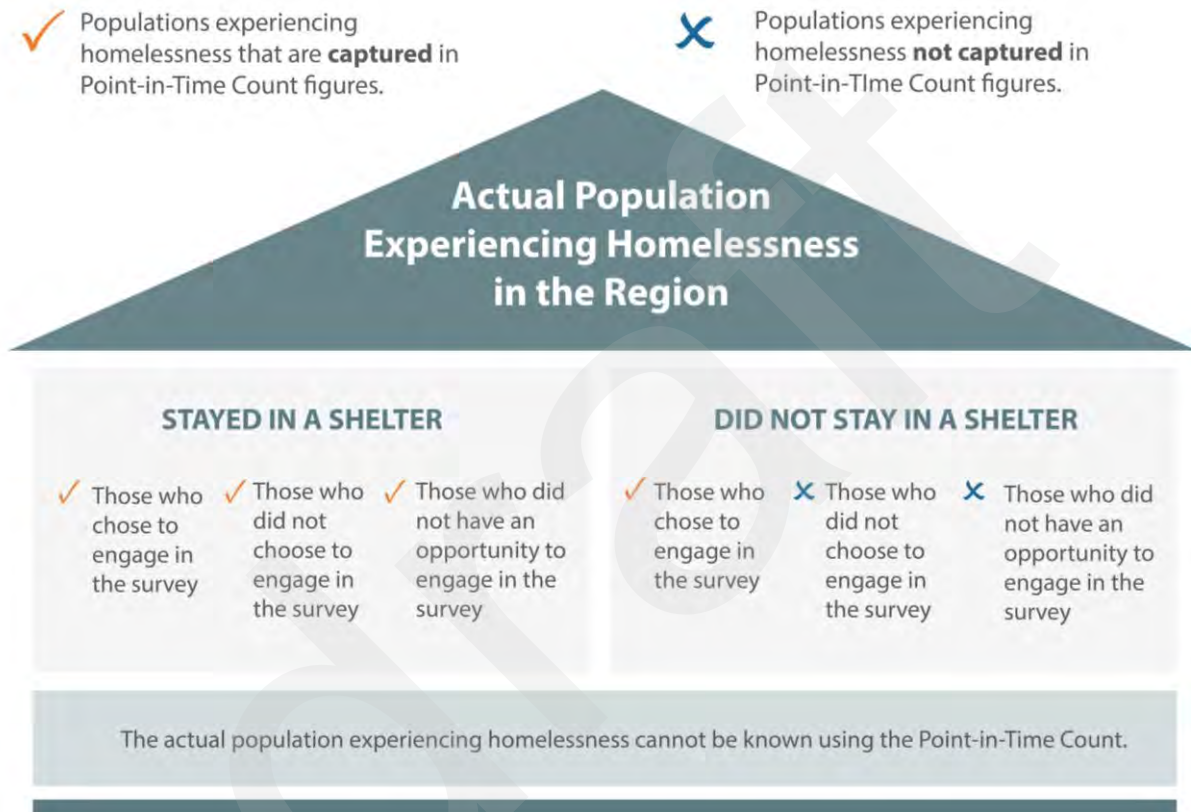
✓ Populations experiencing homelessness that are **captured** in Point-in-Time Count figures.

✗ Populations experiencing homelessness **not captured** in Point-in-TIme Count figures.

Actual Population Experiencing Homelessness in the Region

STAYED IN A SHELTER

✓ Those who chose to engage in the survey

✓ Those who did not choose to engage in the survey

✓ Those who did not have an opportunity to engage in the survey

DID NOT STAY IN A SHELTER

✓ Those who chose to engage in the survey

✗ Those who did not choose to engage in the survey

✗ Those who did not have an opportunity to engage in the survey

The actual population experiencing homelessness cannot be known using the Point-in-Time Count.

draft